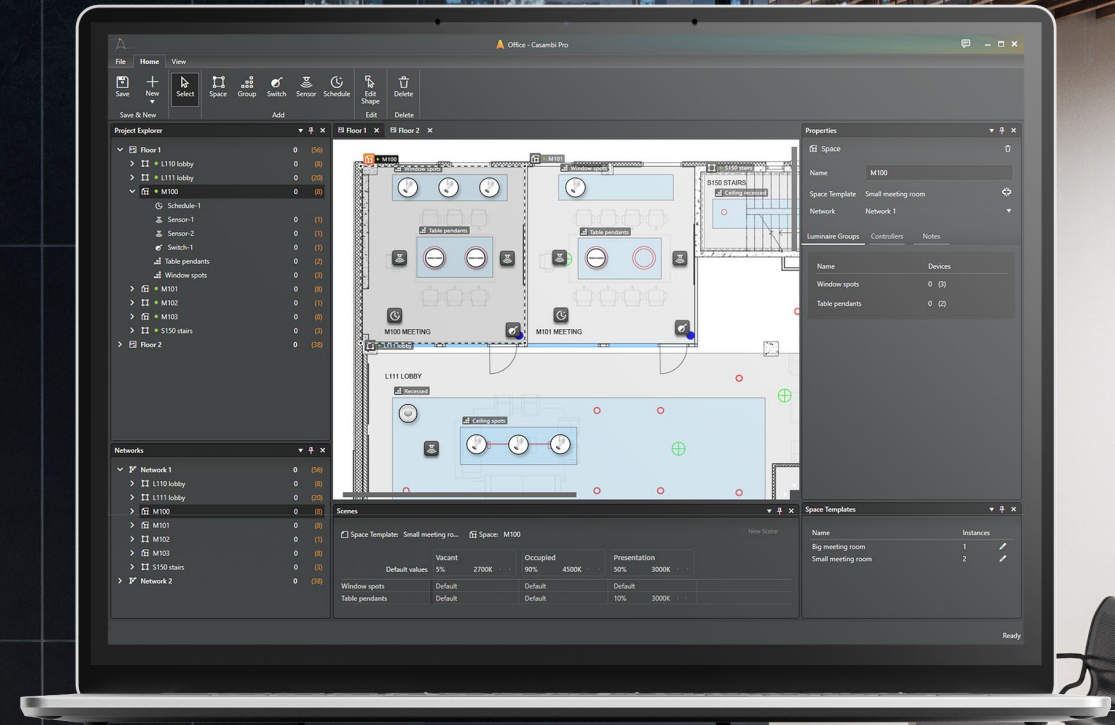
Office - Casambi Pro

File Home View

Save New Select Space Group Switch Sensor Schedule Edit Shape Delete

Save & New Add Edit Delete

Project Explorer

Floor 1 0 (56)
L110 lobby 0 (8)
L111 lobby 0 (20)
M100 0 (8)
Schedule-1
Sensor-1 0 (1)
Sensor-2 0 (1)
Switch-1 0 (1)
Table pendants 0 (2)
Window spots 0 (3)
M101 0 (8)
M102 0 (1)
M103 0 (8)
S150 stairs 0 (3)
Floor 2 0 (38)

Floor 1 Floor 2

M100 Window spots M101 Window spots S150 stairs S150 STAIRS Ceiling recessed Table pendants Table pendants M100 MEETING M101 MEETING L111 lobby L111 LOBBY Recessed Ceiling spots

Properties

Space

Name M100
Space Template Small meeting room
Network Network 1

Luminaire Groups Controllers Notes

| Name | Devices |
|---|---|
| Window spots | 0 (3) |
| Table pendants | 0 (2) |

Networks

Network 1 0 (56)
L110 lobby 0 (8)
L111 lobby 0 (20)
M100 0 (8)
M101 0 (8)
M102 0 (1)
M103 0 (8)
S150 stairs 0 (3)
Network 2 0 (38)

Scenes

Space Template: Small meeting ro... Space: M100 New Scene

| | Vacant | Occupied | Presentation |
|---|---|---|---|
| Default values | 5% 2700K | 90% 4500K | 50% 3000K |
| Window spots | Default | Default | Default |
| Table pendants | Default | Default | 10% 3000K |

Space Templates

| Name | Instances |
|---|---|
| Big meeting room | 1 |
| Small meeting room | 2 |

Ready